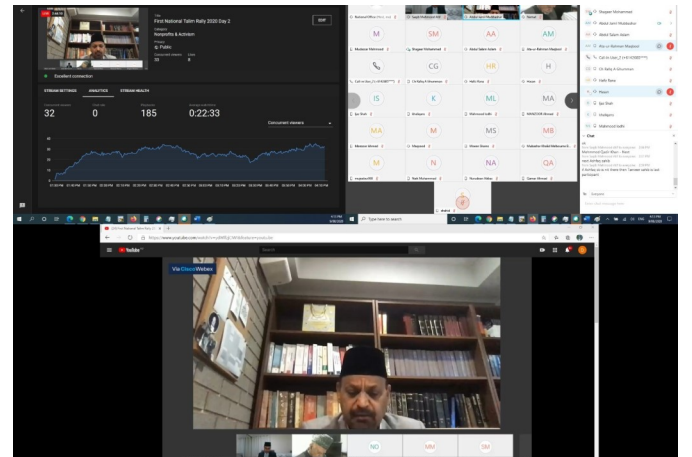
First National Talim Rally 2020 Day 2

Nonprofits & Activism

Public

Excellent connection

STREAM SETTINGS ANALYTICS STREAM HEALTH

32 0 185 0:22:33

Concurrent viewers

M SM AA AM

CG HR H

IS K ML MA

MA M MS MB

M N NA QA

Chat

Via Cisco Webex

YouTube

NO MM SM

Type here to search